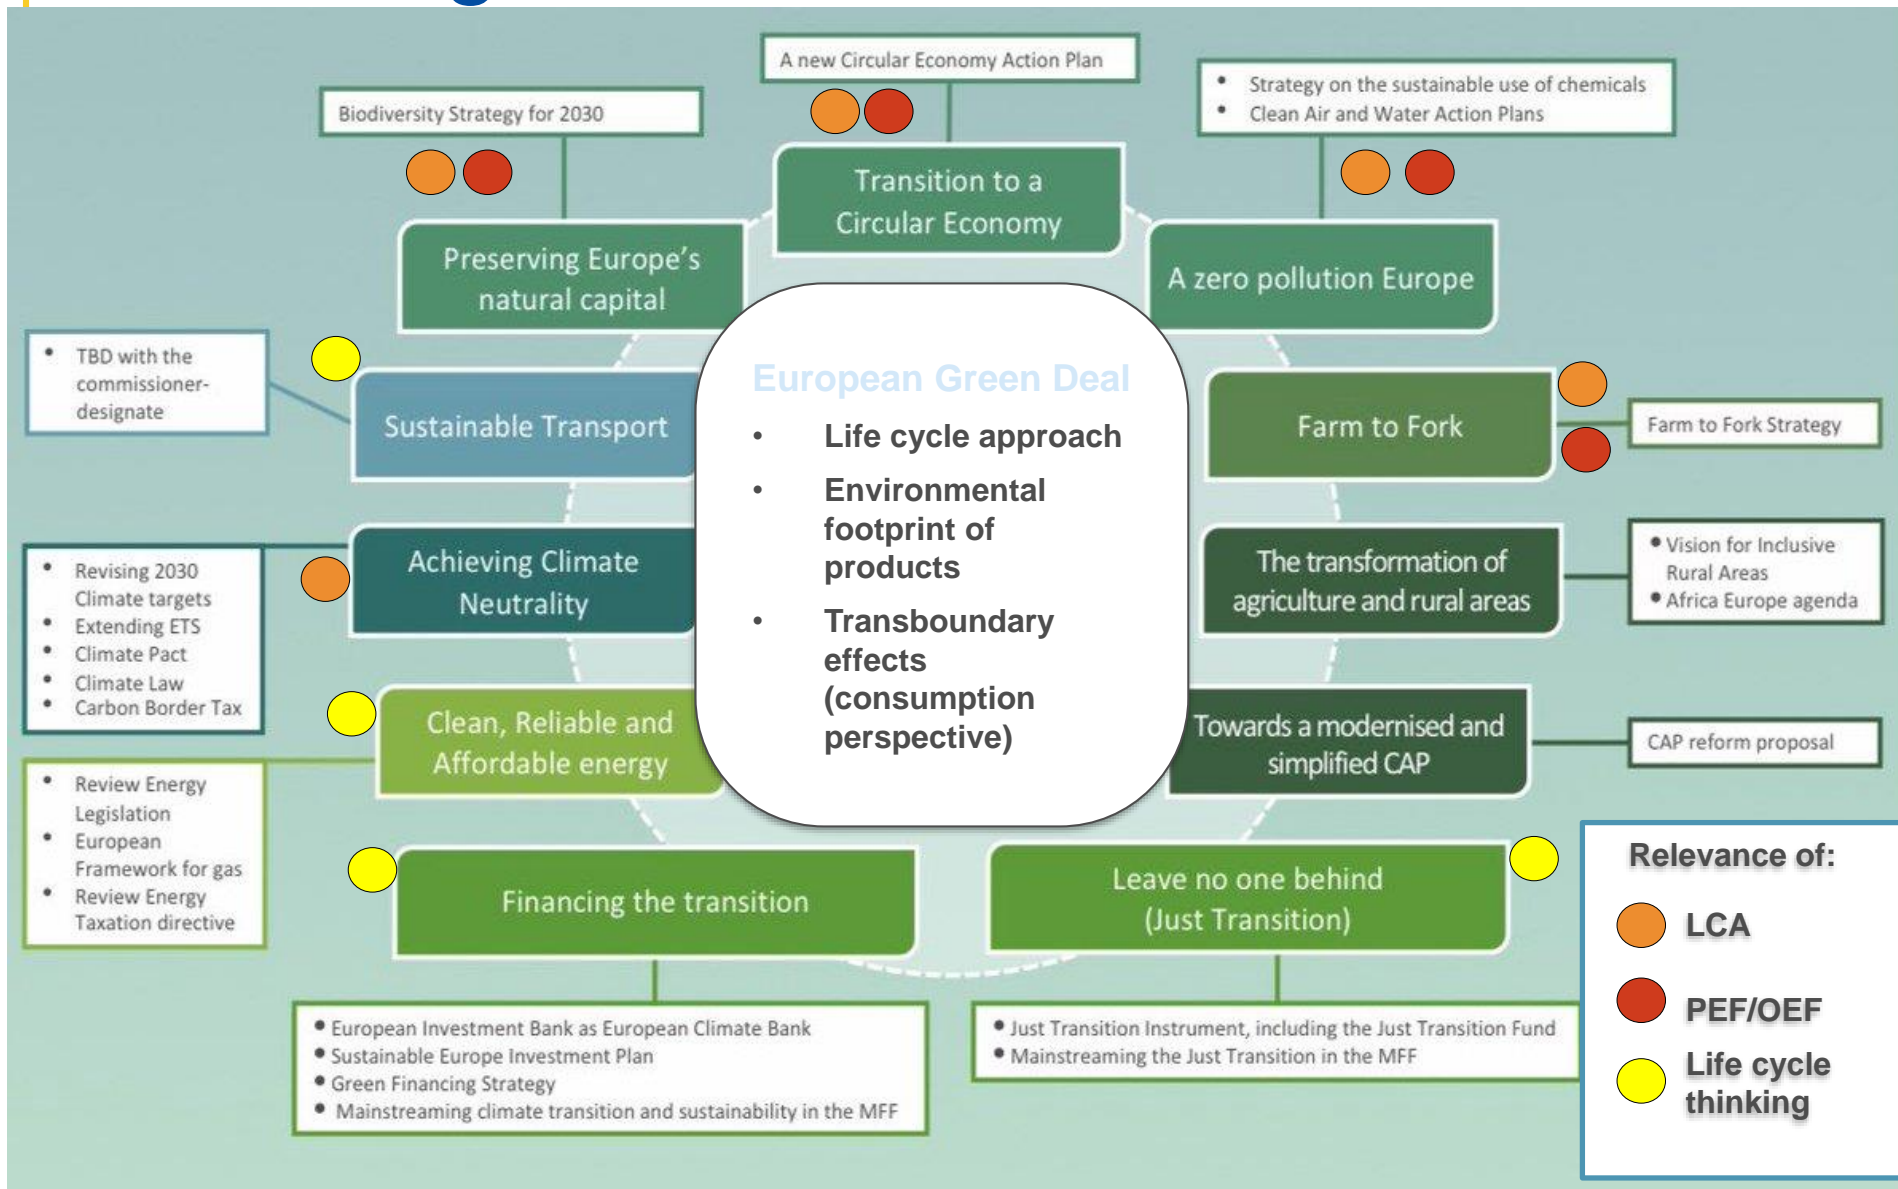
A new Circular Economy Action Plan

Biodiversity Strategy for 2030

• Strategy on the sustainable use of chemicals
• Clean Air and Water Action Plans

Transition to a Circular Economy

Preserving Europe's natural capital

A zero pollution Europe

• TBD with the commissioner-designate

Sustainable Transport

European Green Deal

• Life cycle approach
• Environmental footprint of products
• Transboundary effects (consumption perspective)

Farm to Fork

Farm to Fork Strategy

• Revising 2030 Climate targets
• Extending ETS
• Climate Pact
• Climate Law
• Carbon Border Tax

Achieving Climate Neutrality

The transformation of agriculture and rural areas

• Vision for Inclusive Rural Areas
• Africa Europe agenda

Clean, Reliable and Affordable energy

Towards a modernised and simplified CAP

CAP reform proposal

• Review Energy Legislation
• European Framework for gas
• Review Energy Taxation directive

Financing the transition

Leave no one behind (Just Transition)

Relevance of:
LCA
PEF/OEF
Life cycle thinking

• European Investment Bank as European Climate Bank
• Sustainable Europe Investment Plan
• Green Financing Strategy
• Mainstreaming climate transition and sustainability in the MFF

• Just Transition Instrument, including the Just Transition Fund
• Mainstreaming the Just Transition in the MFF